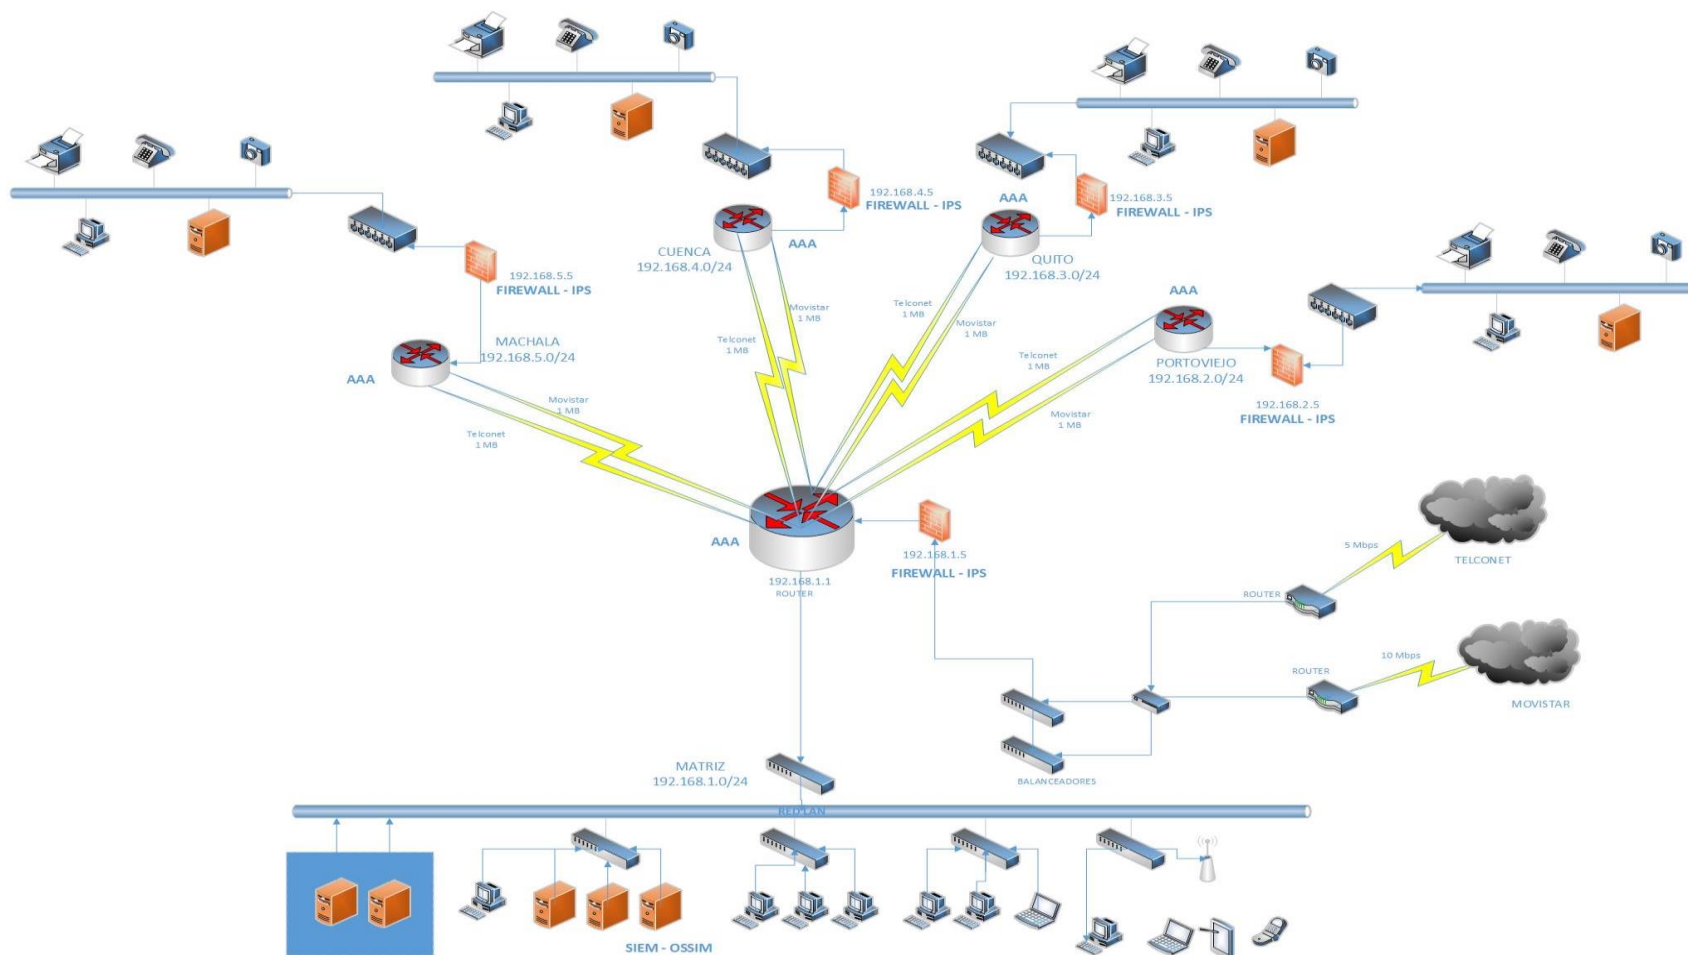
192.168.4.5
FIREWALL - IPS

AAA
192.168.3.5
FIREWALL - IPS

CUENCA
192.168.4.0/24

AAA

QUITO
192.168.3.0/24

192.168.5.5
FIREWALL - IPS

AAA

Movistar
1 MB

Telconet
1 MB

Telconet
1 MB

Movistar
1 MB

MACHALA
192.168.5.0/24

AAA

Telconet
1 MB

PORTOVIEJO
192.168.2.0/24

Movistar
1 MB

Telconet
1 MB

192.168.2.5
FIREWALL - IPS

Movistar
1 MB

AAA

192.168.1.5
FIREWALL - IPS

192.168.1.1
ROUTER

5 Mbps

TELCONET

ROUTER

ROUTER

10 Mbps

MOVISTAR

MATRIZ
192.168.1.0/24

BALANCEADORES

RED LAN

SIEM - OSSIM